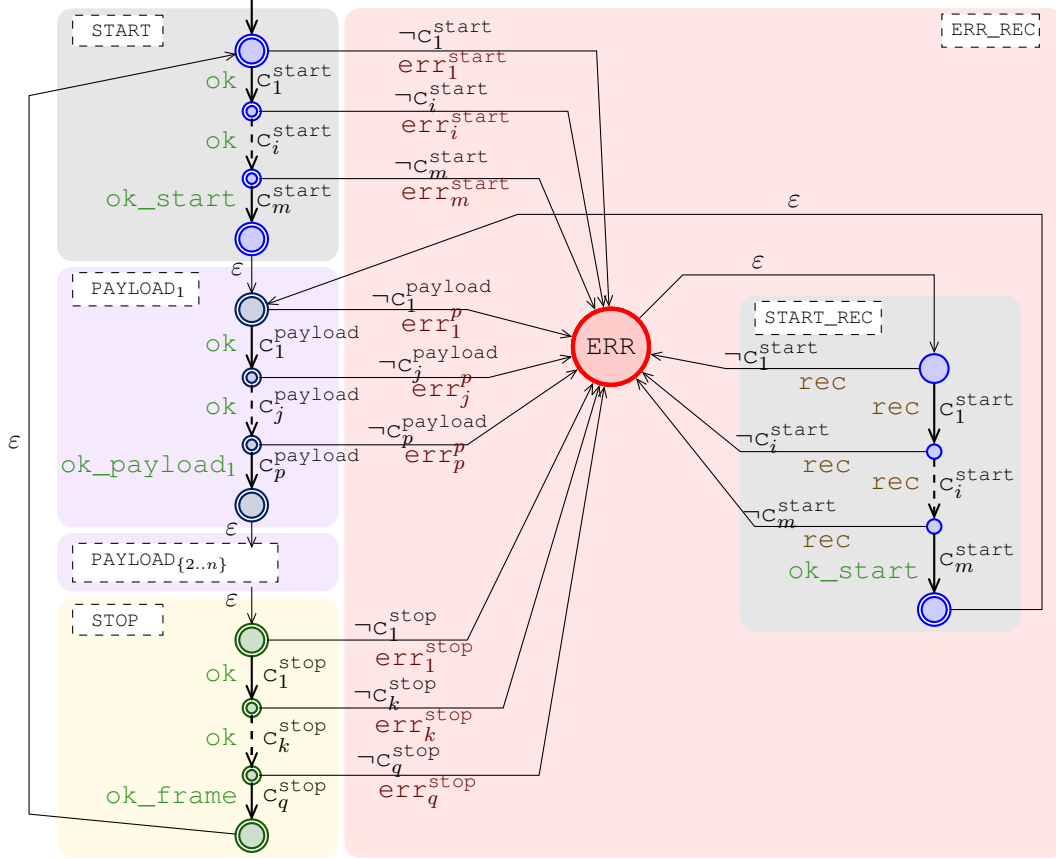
START

ERR_REC

$\neg c_1^{start}$
$err_1^{start}$
ok $c_1^{start}$
$\neg c_i^{start}$
$err_i^{start}$
ok $c_i^{start}$
$\neg c_m^{start}$
$err_m^{start}$
ok_start $c_m^{start}$
$\varepsilon$
$\varepsilon$
PAYLOAD$_1$
$\neg c_1^{payload}$
$err_1^p$
$\varepsilon$
ok $c_1^{payload}$
ERR
START_REC
$\neg c_1^{start}$
rec
$\neg c_j^{payload}$
$err_j^p$
ok $c_j^{payload}$
rec $c_1^{start}$
$\neg c_p^{payload}$
$err_p^p$
ok_payload$_1$ $c_p^{payload}$
$\neg c_i^{start}$
rec
rec $c_i^{start}$
$\varepsilon$
$\neg c_m^{start}$
rec
PAYLOAD$_{\{2..n\}}$
ok_start $c_m^{start}$
$\varepsilon$
STOP
$\neg c_1^{stop}$
$err_1^{stop}$
ok $c_1^{stop}$
$\neg c_k^{stop}$
$err_k^{stop}$
ok $c_k^{stop}$
$\neg c_q^{stop}$
$err_q^{stop}$
ok_frame $c_q^{stop}$